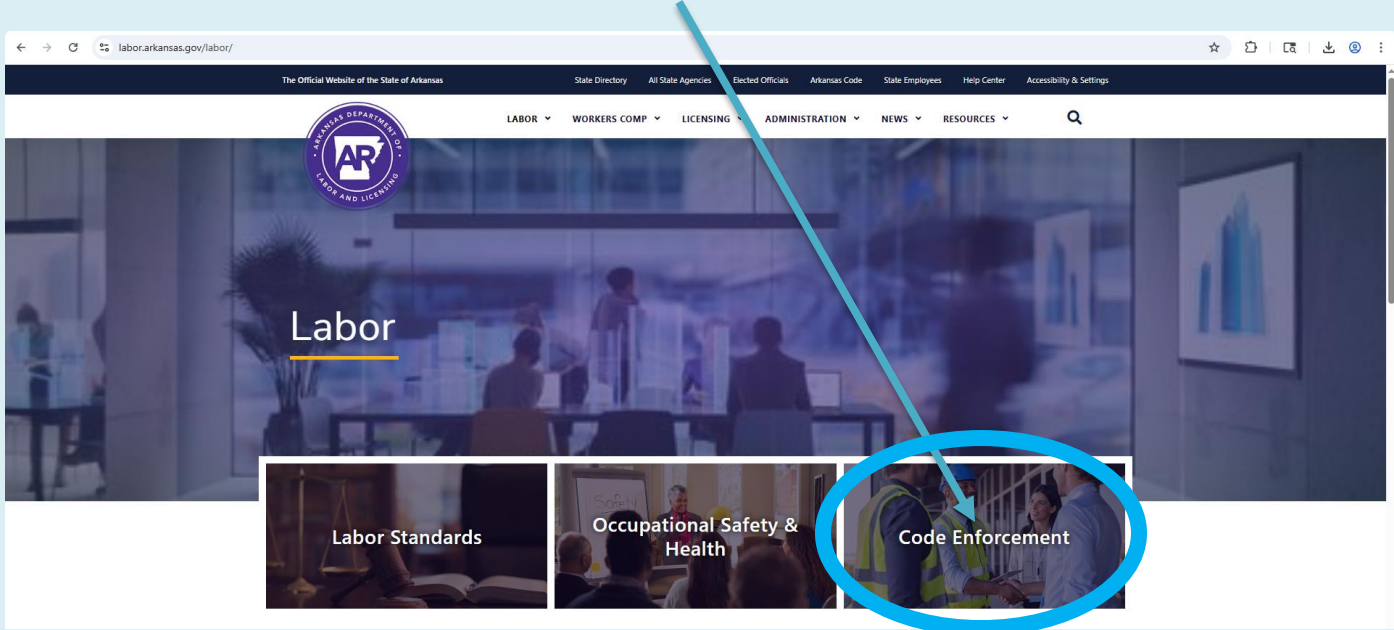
labor.arkansas.gov/labor/

The Official Website of the State of Arkansas

State Directory All State Agencies Elected Officials Arkansas Code State Employees Help Center Accessibility & Settings

ARKANSAS DEPARTMENT OF AR LABOR AND LICENSING

LABOR WORKERS COMP LICENSING ADMINISTRATION NEWS RESOURCES

Labor

Labor Standards

Occupational Safety & Health

Code Enforcement